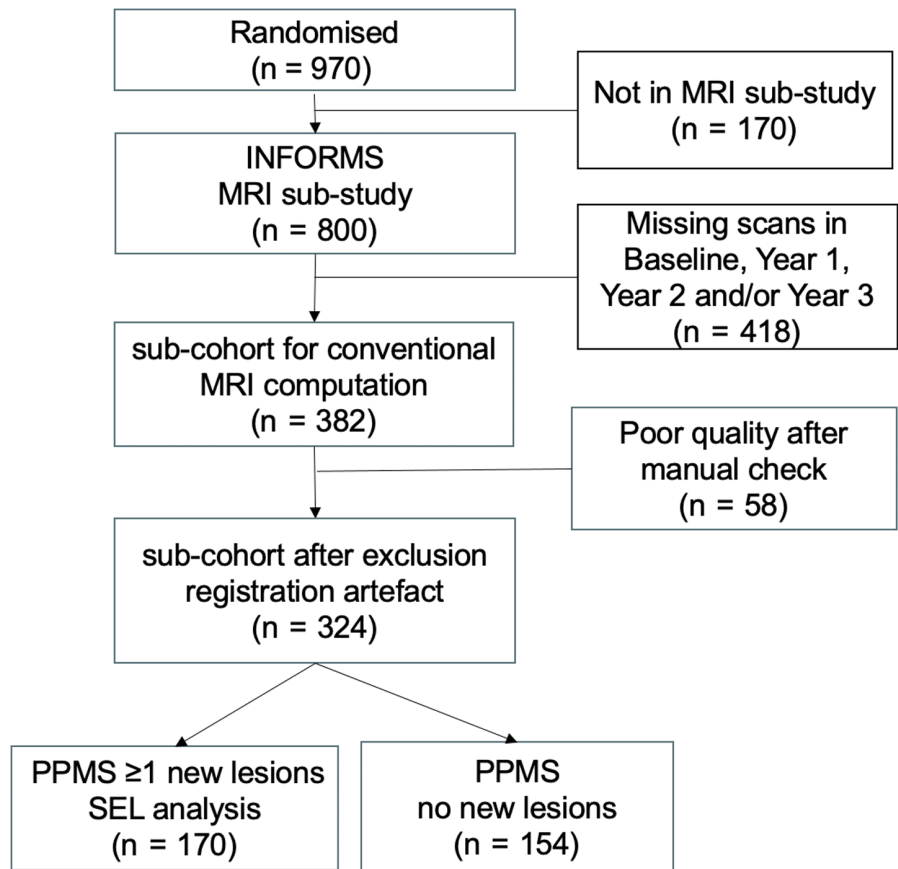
Randomised
(n = 970)

Not in MRI sub-study
(n = 170)

INFORMS
MRI sub-study
(n = 800)

Missing scans in
Baseline, Year 1,
Year 2 and/or Year 3
(n = 418)

sub-cohort for conventional
MRI computation
(n = 382)

Poor quality after
manual check
(n = 58)

sub-cohort after exclusion
registration artefact
(n = 324)

PPMS ≥1 new lesions
SEL analysis
(n = 170)

PPMS
no new lesions
(n = 154)